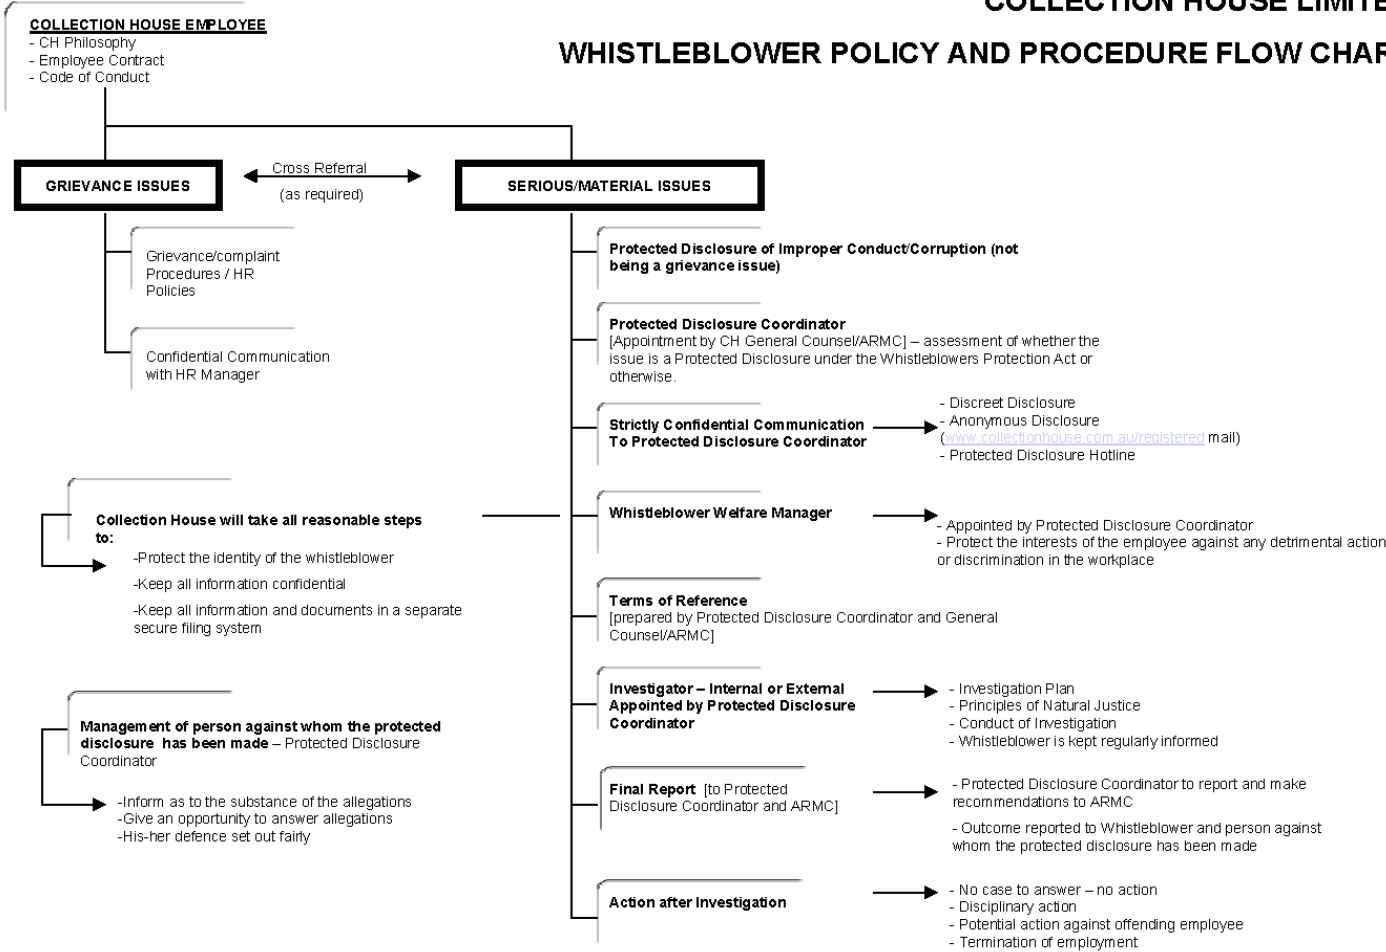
COLLECTION HOUSE LIMITE

WHISTLEBLOWER POLICY AND PROCEDURE FLOW CHAR

COLLECTION HOUSE EMPLOYEE
- CH Philosophy
- Employee Contract
- Code of Conduct

GRIEVANCE ISSUES

Cross Referral
(as required)

SERIOUS/MATERIAL ISSUES

Grievance/complaint Procedures / HR Policies

Confidential Communication with HR Manager

Protected Disclosure of Improper Conduct/Corruption (not being a grievance issue)

Protected Disclosure Coordinator
[Appointment by CH General Counsel/ARMC] – assessment of whether the issue is a Protected Disclosure under the Whistleblowers Protection Act or otherwise.

Strictly Confidential Communication To Protected Disclosure Coordinator

- Discreet Disclosure
- Anonymous Disclosure (www.collectionhouse.com.au/registered mail)
- Protected Disclosure Hotline

Collection House will take all reasonable steps to:
-Protect the identity of the whistleblower
-Keep all information confidential
-Keep all information and documents in a separate secure filing system

Whistleblower Welfare Manager

- Appointed by Protected Disclosure Coordinator
- Protect the interests of the employee against any detrimental action or discrimination in the workplace

Terms of Reference
[prepared by Protected Disclosure Coordinator and General Counsel/ARMC]

Management of person against whom the protected disclosure has been made – Protected Disclosure Coordinator

-Inform as to the substance of the allegations
-Give an opportunity to answer allegations
-His-her defence set out fairly

Investigator – Internal or External Appointed by Protected Disclosure Coordinator

- Investigation Plan
- Principles of Natural Justice
- Conduct of Investigation
- Whistleblower is kept regularly informed

Final Report [to Protected Disclosure Coordinator and ARMC]

- Protected Disclosure Coordinator to report and make recommendations to ARMC

- Outcome reported to Whistleblower and person against whom the protected disclosure has been made

Action after Investigation

- No case to answer – no action
- Disciplinary action
- Potential action against offending employee
- Termination of employment